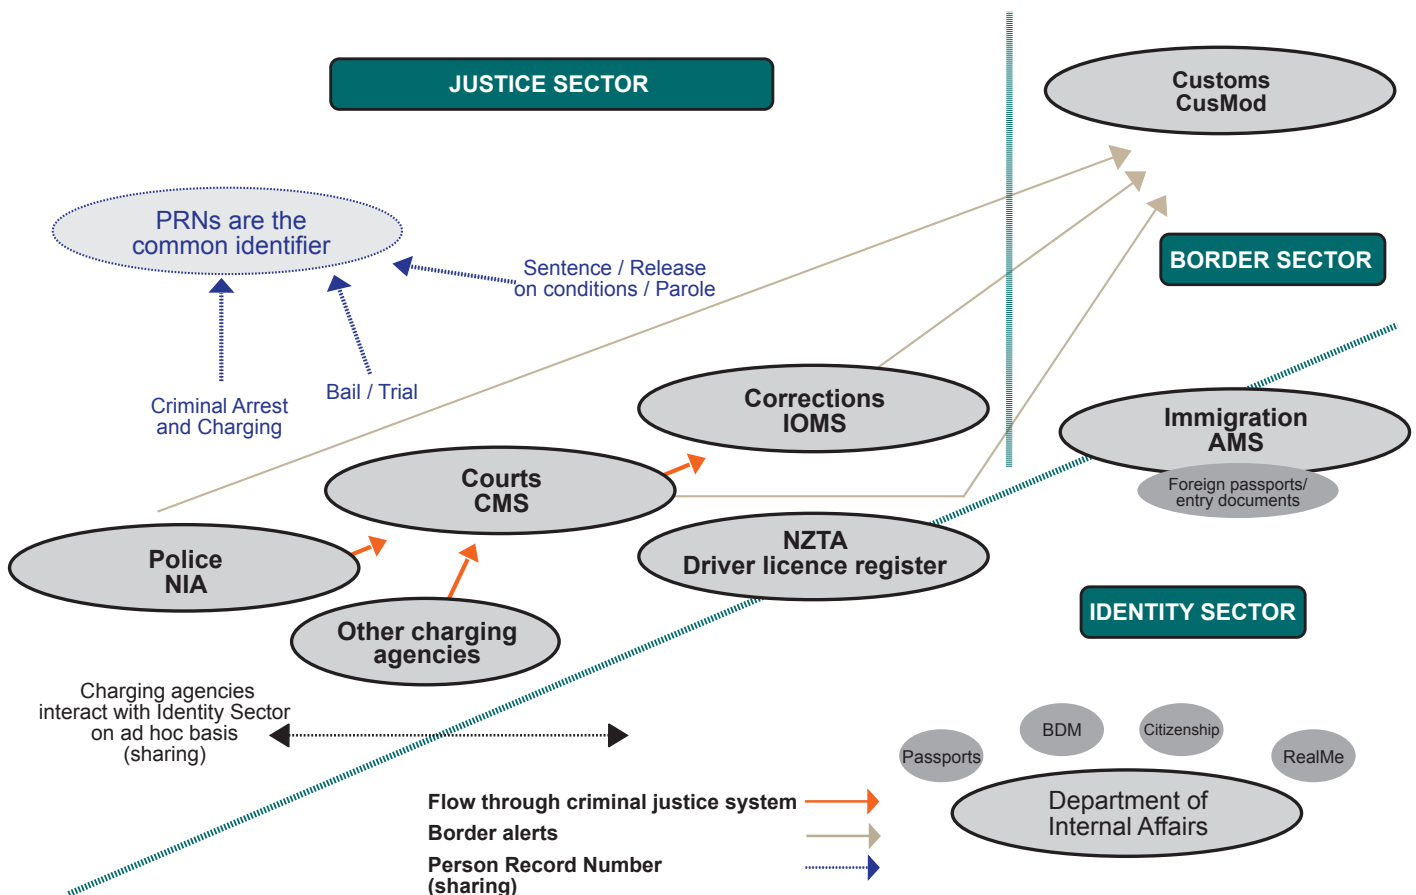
JUSTICE SECTOR

Customs
CusMod

PRNs are the common identifier

Sentence / Release on conditions / Parole

BORDER SECTOR

Criminal Arrest and Charging

Bail / Trial

Corrections
IOMS

Immigration
AMS

Foreign passports/ entry documents

Courts
CMS

NZTA
Driver licence register

Police
NIA

Other charging agencies

IDENTITY SECTOR

Charging agencies interact with Identity Sector on ad hoc basis (sharing)

BDM

Citizenship

Passports

RealMe

Department of Internal Affairs

Flow through criminal justice system

Border alerts

Person Record Number (sharing)